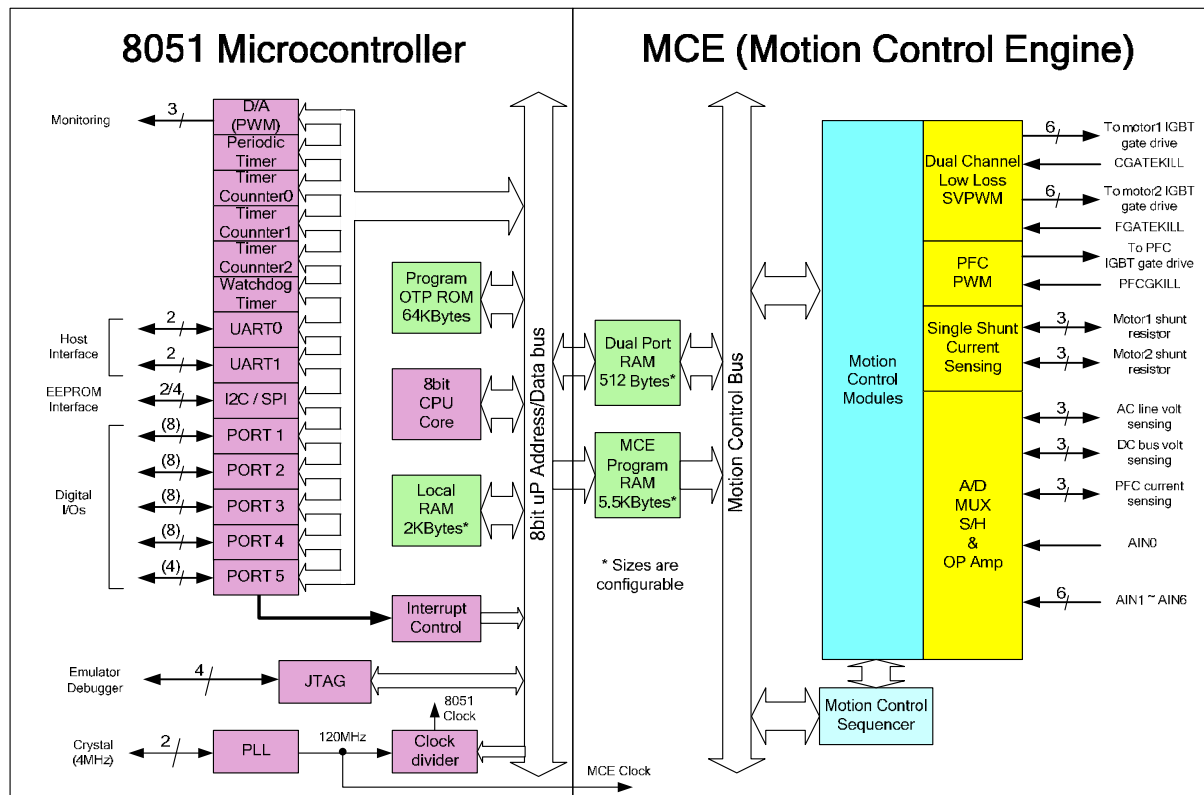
8051 Microcontroller

MCE (Motion Control Engine)

Monitoring
3
D/A (PWM)
Periodic Timer
Timer Counnter0
Timer Counnter1
Timer Counnter2
Watchdog Timer
Host Interface
2
UART0
2
UART1
EEPROM Interface
2/4
I2C / SPI
Digital I/Os
(8)
PORT 1
(8)
PORT 2
(8)
PORT 3
(8)
PORT 4
(4)
PORT 5

Program OTP ROM 64KBytes
8bit CPU Core
Local RAM 2KBytes*
Interrupt Control

Emulator Debugger
4
JTAG
8051 Clock
Crystal (4MHz)
2
PLL
120MHz
Clock divider
MCE Clock

8bit uP Address/Data bus

Dual Port RAM 512 Bytes*
MCE Program RAM 5.5KBytes*
* Sizes are configurable

Motion Control Bus

Motion Control Modules
Motion Control Sequencer

Dual Channel Low Loss SVPWM
6
To motor1 IGBT gate drive
CGATEKILL
6
To motor2 IGBT gate drive
FGATEKILL
PFC PWM
To PFC IGBT gate drive
PFCGKILL
Single Shunt Current Sensing
3
Motor1 shunt resistor
3
Motor2 shunt resistor
A/D MUX S/H & OP Amp
3
AC line volt sensing
3
DC bus volt sensing
3
PFC current sensing
AIN0
6
AIN1 ~ AIN6